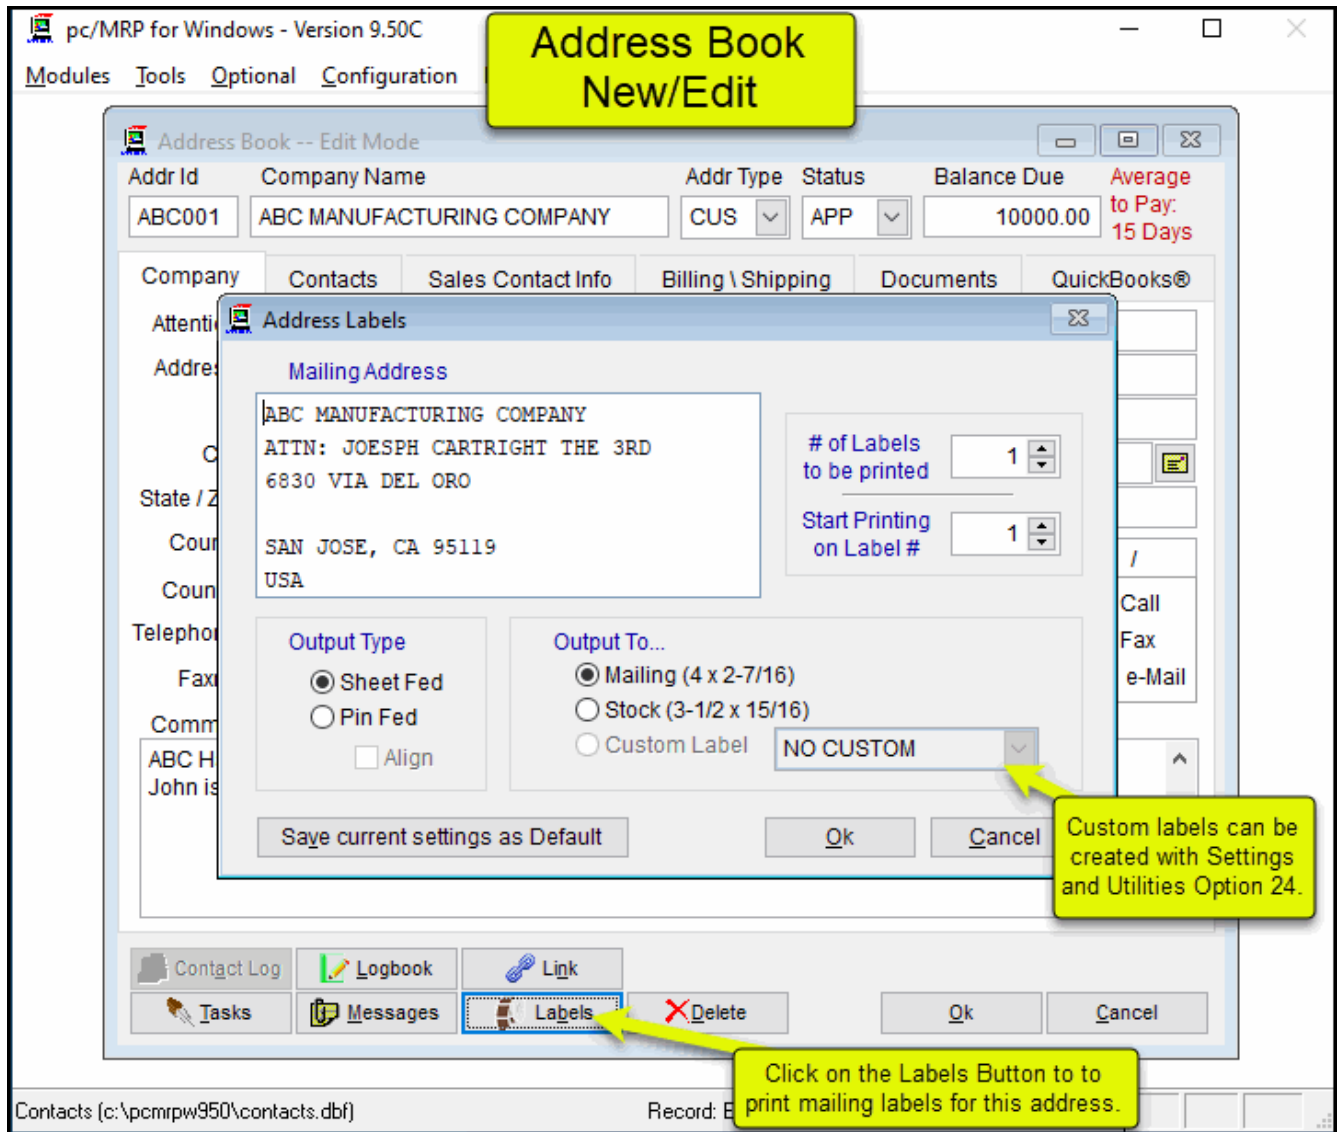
pc/MRP for Windows - Version 9.50C

Modules Tools Optional Configuration

Address Book New/Edit

Address Book -- Edit Mode

Addr Id Company Name Addr Type Status Balance Due

ABC001 ABC MANUFACTURING COMPANY CUS APP 10000.00

Average to Pay: 15 Days

Company Contacts Sales Contact Info Billing \ Shipping Documents QuickBooks®

Attenti

Addre

C

State / Z

Cour

Coun

Telepho

Fax

Comm

ABC H
John is

Call
Fax
e-Mail

Address Labels

Mailing Address

ABC MANUFACTURING COMPANY
ATTN: JOESPH CARTRIGHT THE 3RD
6830 VIA DEL ORO

SAN JOSE, CA 95119
USA

# of Labels to be printed 1

Start Printing on Label # 1

Output Type

Sheet Fed
Pin Fed
Align

Output To...

Mailing (4 x 2-7/16)
Stock (3-1/2 x 15/16)
Custom Label NO CUSTOM

Save current settings as Default

Ok Cancel

Custom labels can be created with Settings and Utilities Option 24.

Contact Log Logbook Link

Tasks Messages Labels Delete Ok Cancel

Click on the Labels Button to to print mailing labels for this address.

Contacts (c:\pcmrpw950\contacts.dbf) Record: E